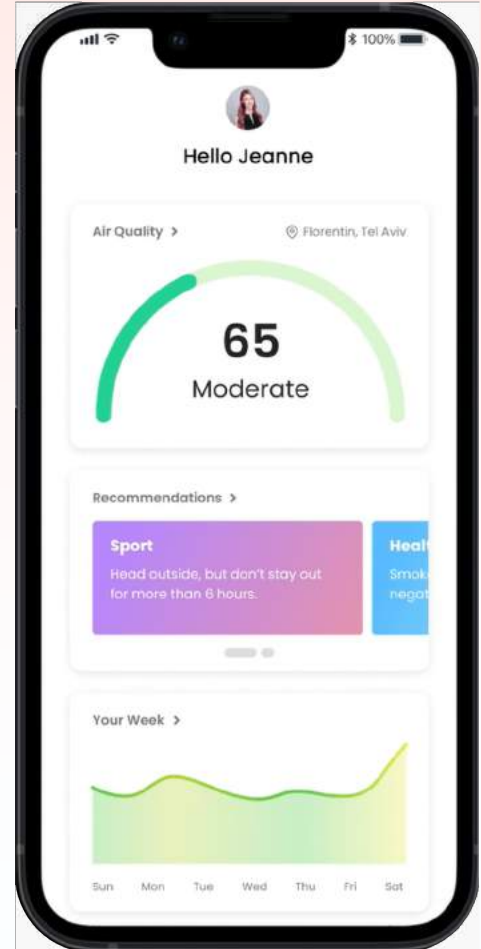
100%

Hello Jeanne

Air Quality >

Florentin, Tel Aviv

65

Moderate

Recommendations >

Sport

Head outside, but don't stay out for more than 6 hours.

Heal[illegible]

Smok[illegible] negat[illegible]

Your Week >

Sun Mon Tue Wed Thu Fri Sat